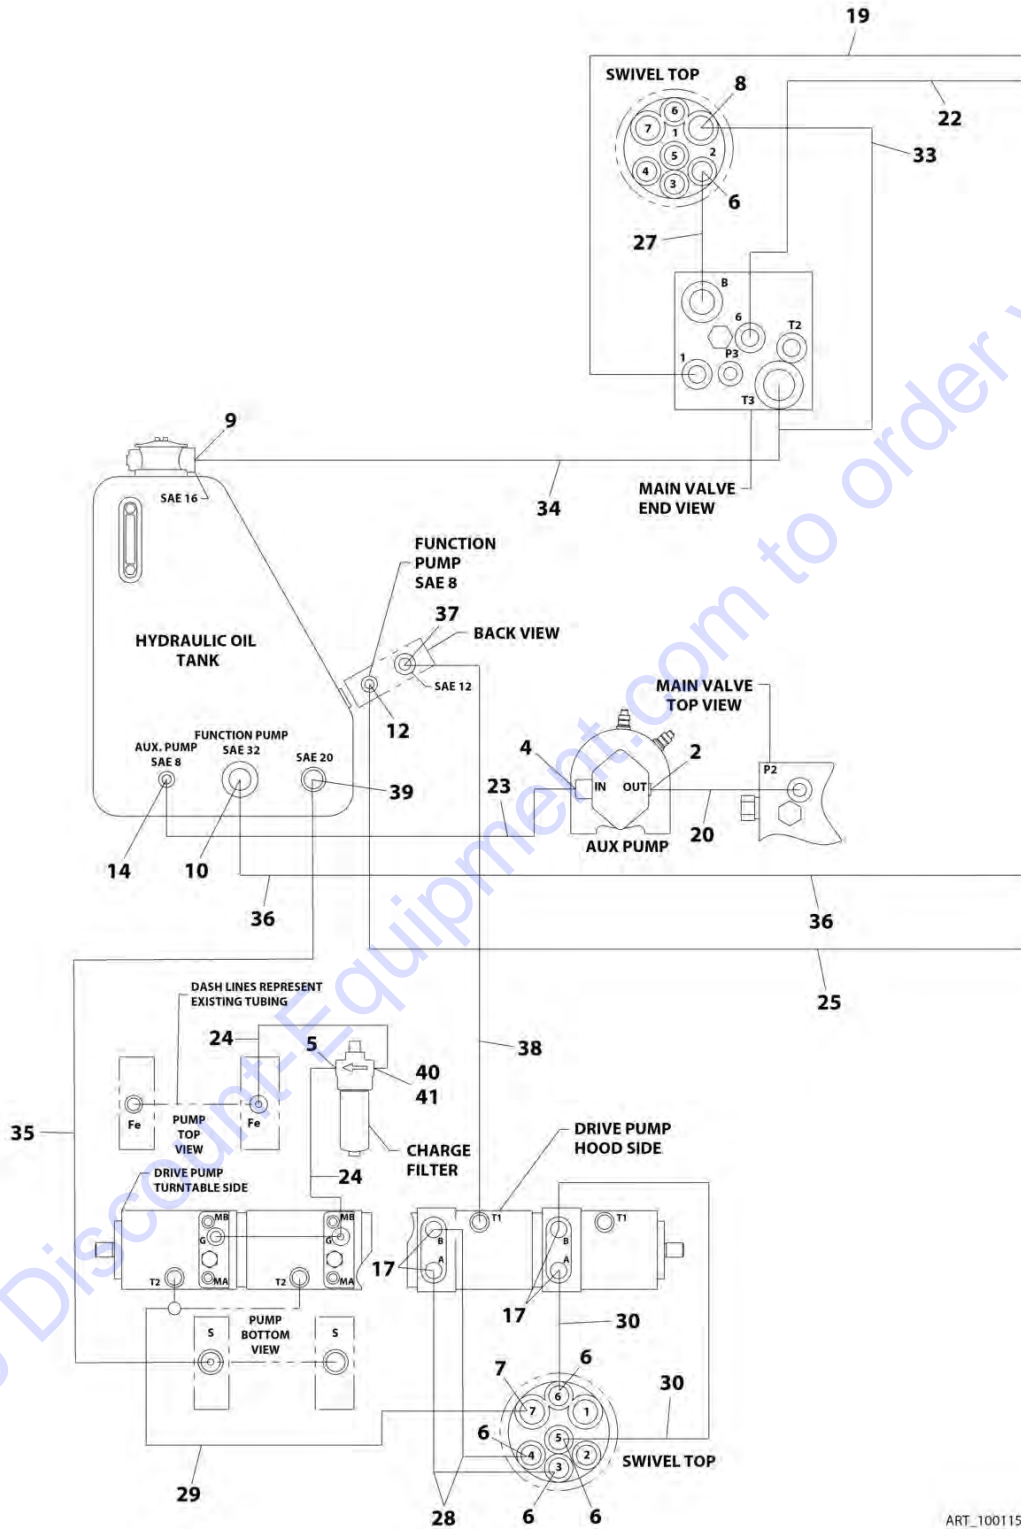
19
SWIVEL TOP
8
22
6
7
1
33
5
2
4
3
6
27
B
6
T2
P3
1
T3
9
SAE 16
34
MAIN VALVE
END VIEW
FUNCTION
PUMP
SAE 8
37
BACK VIEW
HYDRAULIC OIL
TANK
SAE 12
12
MAIN VALVE
TOP VIEW
4
2
P2
FUNCTION PUMP
AUX. PUMP
SAE 32
SAE 8
SAE 20
23
IN
OUT
39
20
AUX PUMP
14
10
36
36
25
DASH LINES REPRESENT
EXISTING TUBING
24
5
38
40
41
Fe
PUMP
TOP
VIEW
Fe
35
CHARGE
FILTER
DRIVE PUMP
HOOD SIDE
24
DRIVE PUMP
TURNTABLE SIDE
MB
MB
T1
T1
G
G
B
B
A
A
17
T2
MA
T2
MA
17
30
PUMP
BOTTOM
VIEW
S
S
7
6
30
6
1
7
6
4
5
2
3
SWIVEL TOP
29
28
6
6
ART_100115